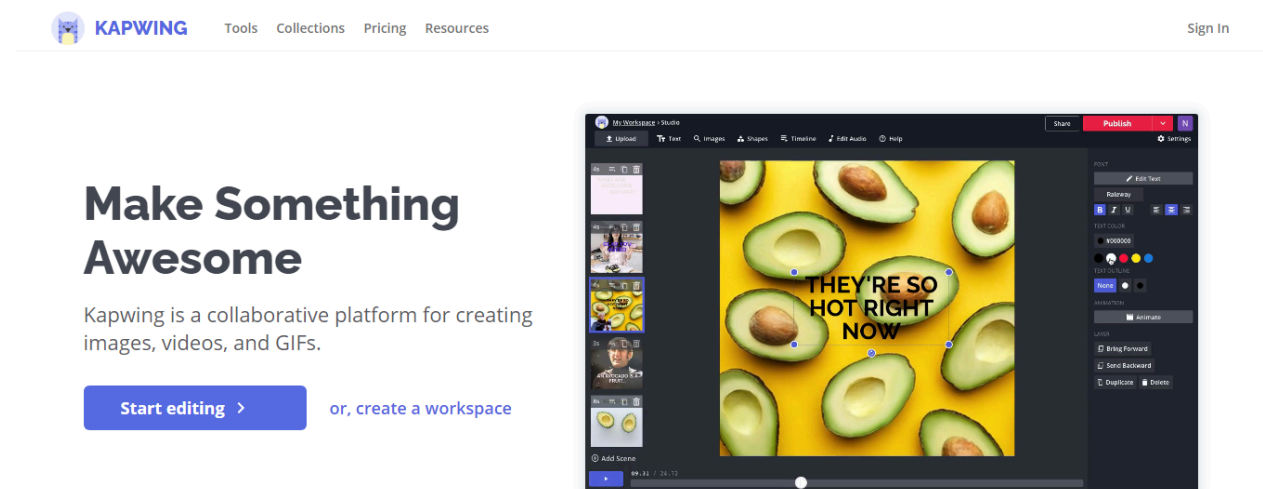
KAPWING Tools Collections Pricing Resources Sign In

Make Something Awesome

Kapwing is a collaborative platform for creating images, videos, and GIFs.

Start editing

or, create a workspace

My Workspace › Studio

Share Publish N

Upload Text Images Shapes Timeline Edit Audio Help Settings

THEY'RE SO HOT RIGHT NOW

FONT

Edit Text

Raleway

B I U

TEXT COLOR

#000000

TEXT OUTLINE

None

ANIMATION

Animate

LAYER

Bring Forward

Send Backward

Duplicate Delete

Add Scene

09.31 / 24.72